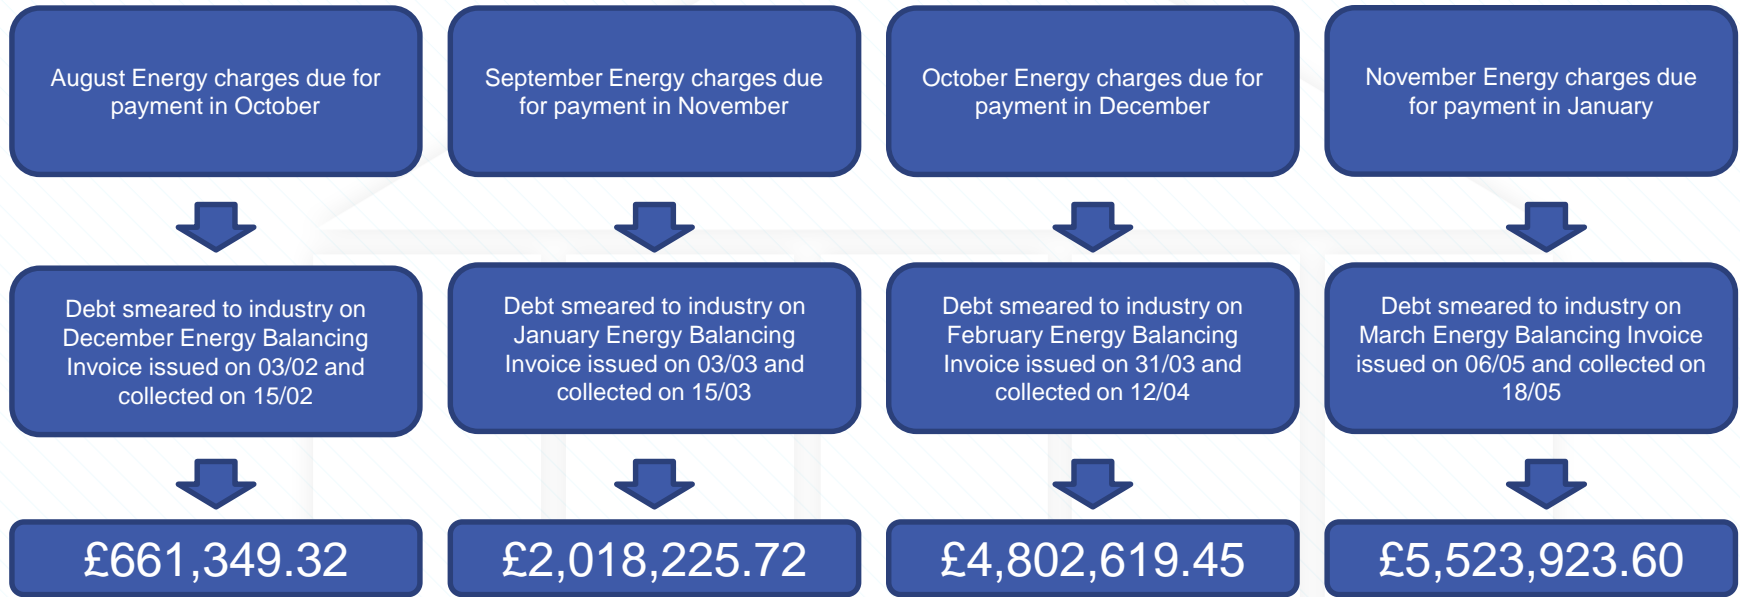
August Energy charges due for payment in October

Debt smeared to industry on December Energy Balancing Invoice issued on 03/02 and collected on 15/02

£661,349.32

September Energy charges due for payment in November

Debt smeared to industry on January Energy Balancing Invoice issued on 03/03 and collected on 15/03

£2,018,225.72

October Energy charges due for payment in December

Debt smeared to industry on February Energy Balancing Invoice issued on 31/03 and collected on 12/04

£4,802,619.45

November Energy charges due for payment in January

Debt smeared to industry on March Energy Balancing Invoice issued on 06/05 and collected on 18/05

£5,523,923.60